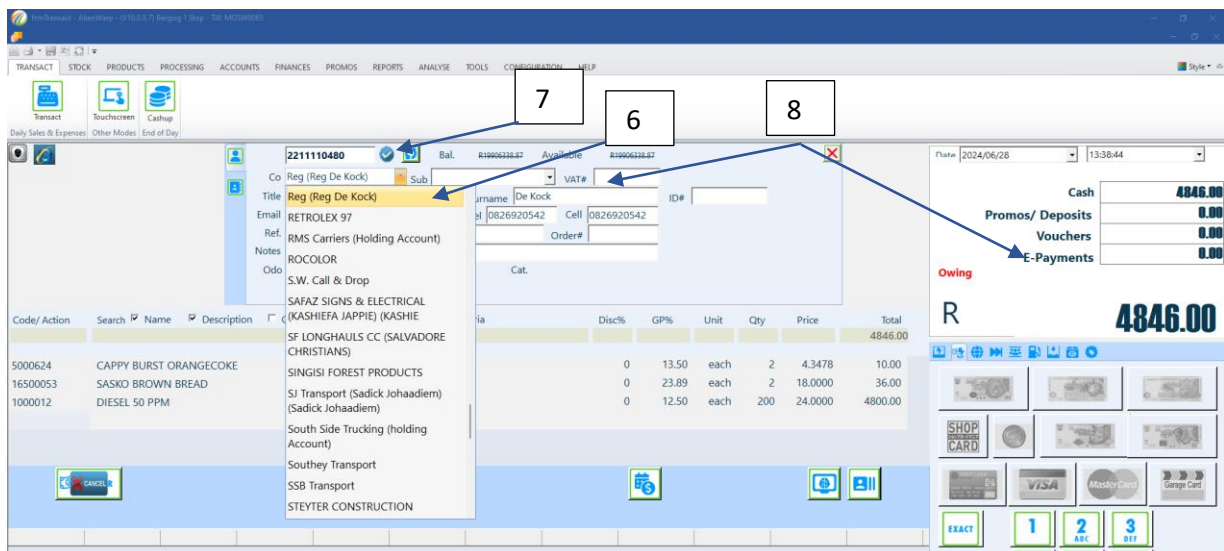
frmTransact - AlbertWerp - (V10.0.5.7) Bergvig 1 Stop - Till: MOSW0065

TRANSACT STOCK PRODUCTS PROCESSING ACCOUNTS FINANCES PROMOS REPORTS ANALYSE TOOLS CONFIGURATION HELP

Style

Transact Touchscreen Cashup
Daily Sales & Expenses Other Modes End of Day

7
6
8

2211110480 Bal. R19906338.87 Available R19906338.87

Co Reg (Reg De Kock) Sub VAT#
Title Surname De Kock ID#
Email Tel 0826920542 Cell 0826920542
Ref. Order#
Notes
Odo Cat.

Reg (Reg De Kock)
RETROLEX 97
RMS Carriers (Holding Account)
ROCOLOR
S.W. Call & Drop
SAFAZ SIGNS & ELECTRICAL (KASHIEFA JAPPIE) (KASHIE
SF LONGHAULS CC (SALVADORE CHRISTIANS)
SINGISI FOREST PRODUCTS
SJ Transport (Sadick Johaadiem) (Sadick Johaadiem)
South Side Trucking (holding Account)
Southey Transport
SSB Transport
STEYTER CONSTRUCTION

Date 2024/06/28 13:38:44

| | |
|---|---|
| Cash | 4846.00 |
| Promos/ Deposits | 0.00 |
| Vouchers | 0.00 |
| E-Payments | 0.00 |

Owing

R 4846.00

| Code/ Action | Search ☑ Name ☑ Description | Disc% | GP% | Unit | Qty | Price | Total |
|---|---|---|---|---|---|---|---|
| | | | | | | | 4846.00 |
| 5000624 | CAPPY BURST ORANGECOKE | 0 | 13.50 | each | 2 | 4.3478 | 10.00 |
| 16500053 | SASKO BROWN BREAD | 0 | 23.89 | each | 2 | 18.0000 | 36.00 |
| 1000012 | DIESEL 50 PPM | 0 | 12.50 | each | 200 | 24.0000 | 4800.00 |

CANCEL

SHOP CARD
VISA
MasterCard
Garage Card
EXACT
1
2 ABC
3 DEF